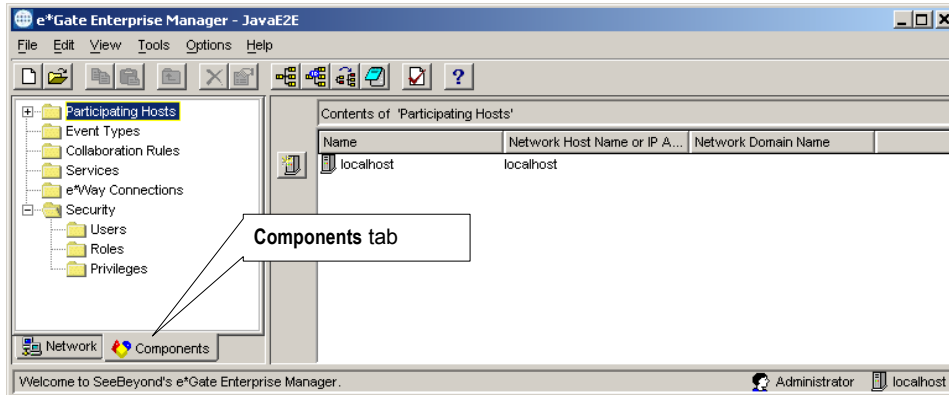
e*Gate Enterprise Manager - JavaE2E

File Edit View Tools Options Help

Participating Hosts
Event Types
Collaboration Rules
Services
e*Way Connections
Security
Users
Roles
Privileges

Contents of 'Participating Hosts'

| Name | Network Host Name or IP A... | Network Domain Name |
|---|---|---|
| localhost | localhost | |

**Components** tab

Network Components

Welcome to SeeBeyond's e*Gate Enterprise Manager.

Administrator localhost